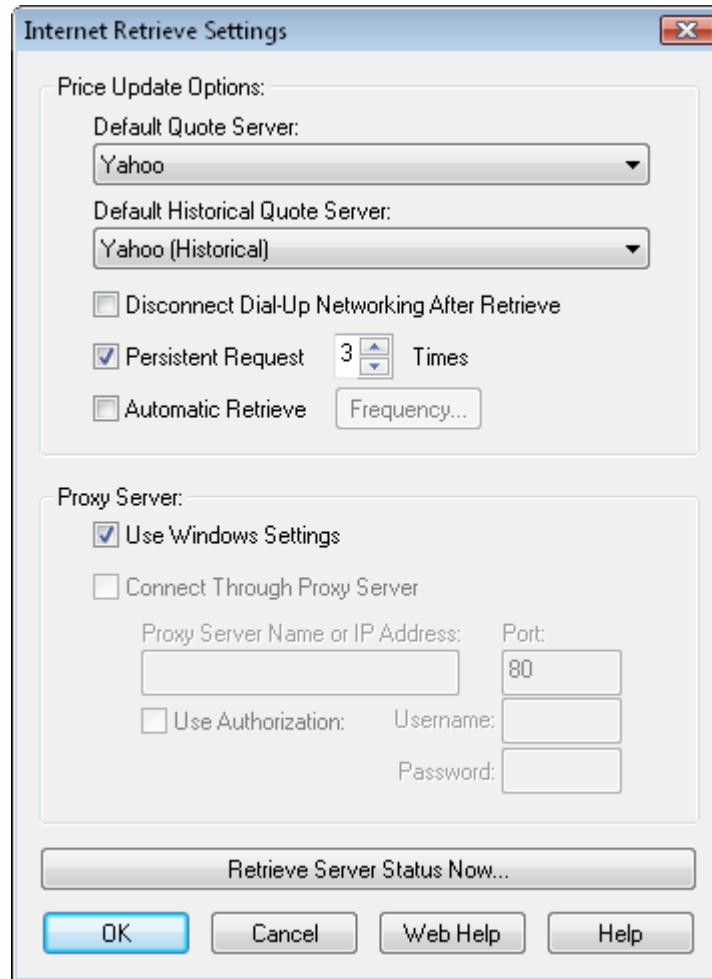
Internet Retrieve Settings

Price Update Options:

Default Quote Server:

Yahoo

Default Historical Quote Server:

Yahoo (Historical)

Disconnect Dial-Up Networking After Retrieve

Persistent Request 3 Times

Automatic Retrieve Frequency...

Proxy Server:

Use Windows Settings

Connect Through Proxy Server

Proxy Server Name or IP Address: Port:

80

Use Authorization: Username:

Password:

Retrieve Server Status Now...

OK Cancel Web Help Help